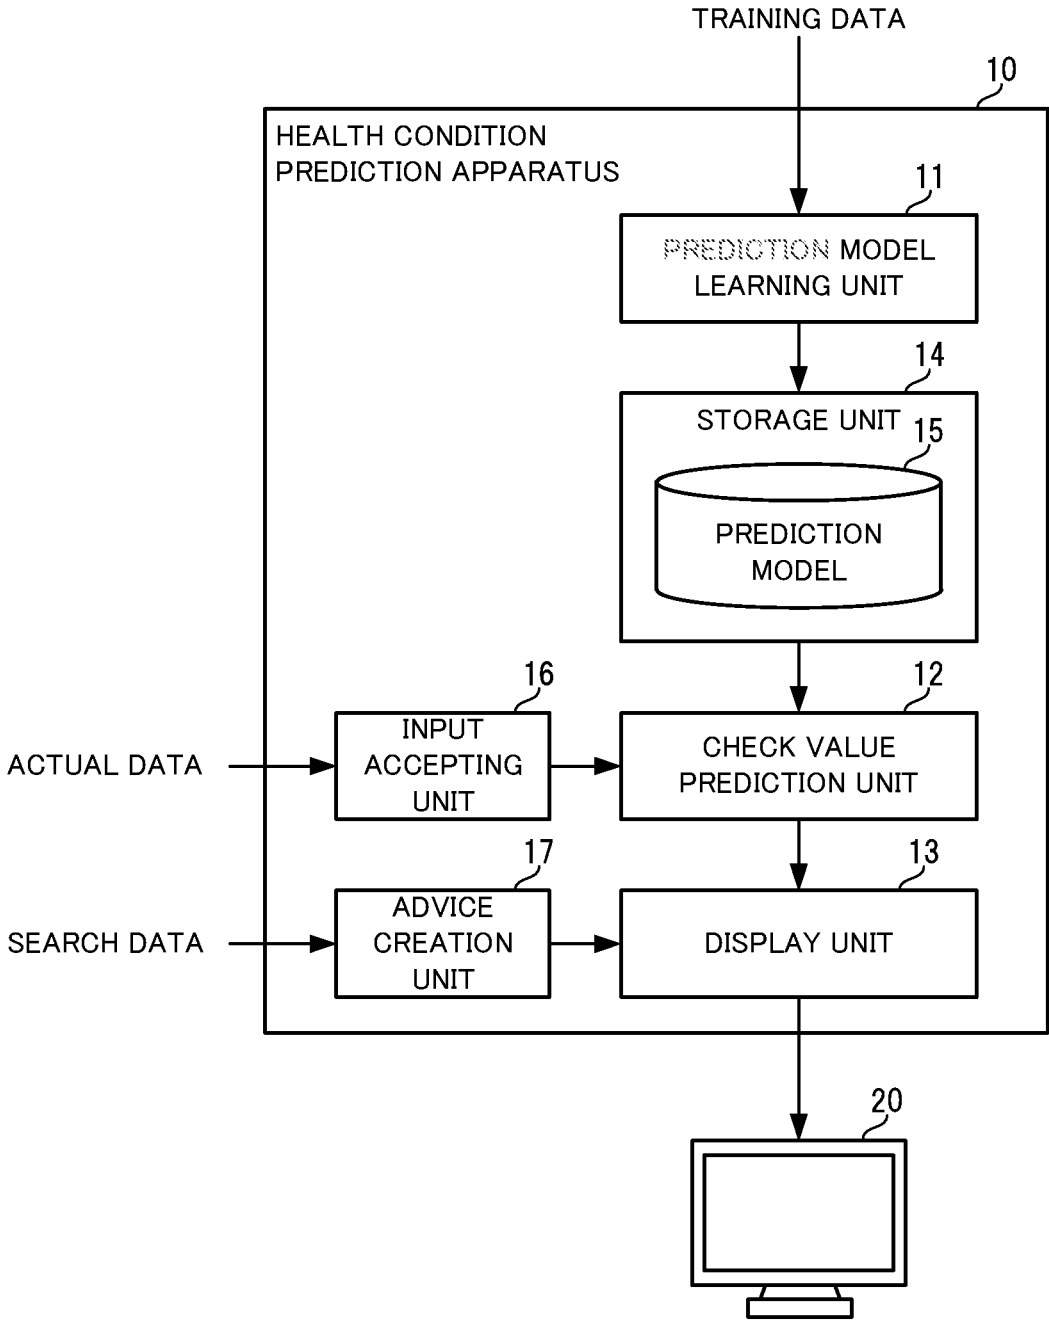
TRAINING DATA

10

HEALTH CONDITION PREDICTION APPARATUS

11

PREDICTION MODEL LEARNING UNIT

14

STORAGE UNIT

15

PREDICTION MODEL

16

12

ACTUAL DATA

INPUT ACCEPTING UNIT

CHECK VALUE PREDICTION UNIT

17

13

SEARCH DATA

ADVICE CREATION UNIT

DISPLAY UNIT

20